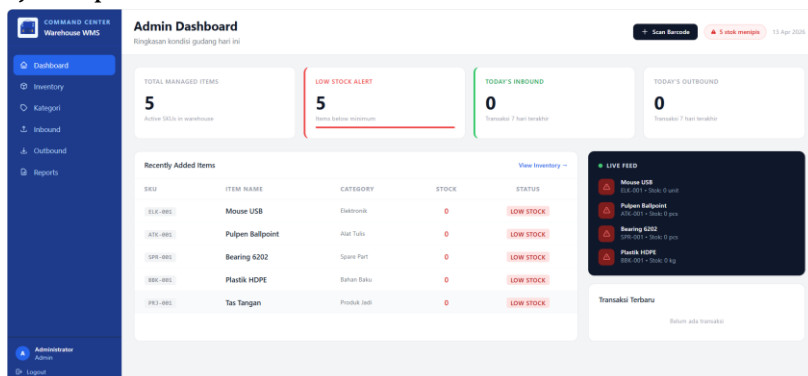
COMMAND CENTER
Warehouse WMS

Dashboard
Inventory
Kategori
Inbound
Outbound
Reports

Administrator
Admin
Logout

Admin Dashboard
Ringkasan kondisi gudang hari ini

+ Scan Barcode
5 stok menipis
13 Apr 2026

TOTAL MANAGED ITEMS
5
Active SKUs in warehouse

LOW STOCK ALERT
5
Items below minimum

TODAY'S INBOUND
0
Transaksi 7 hari terakhir

TODAY'S OUTBOUND
0
Transaksi 7 hari terakhir

Recently Added Items
View Inventory →

| SKU | ITEM NAME | CATEGORY | STOCK | STATUS |
|---|---|---|---|---|
| ELK-001 | Mouse USB | Elektronik | 0 | LOW STOCK |
| ATK-001 | Pulpen Ballpoint | Alat Tulis | 0 | LOW STOCK |
| SPR-001 | Bearing 6202 | Spare Part | 0 | LOW STOCK |
| BBK-001 | Plastik HDPE | Bahan Baku | 0 | LOW STOCK |
| PRJ-001 | Tas Tangan | Produk Jadi | 0 | LOW STOCK |

LIVE FEED
Mouse USB
ELK-001 • Stok: 0 unit
Pulpen Ballpoint
ATK-001 • Stok: 0 pcs
Bearing 6202
SPR-001 • Stok: 0 pcs
Plastik HDPE
BBK-001 • Stok: 0 kg

Transaksi Terbaru
Belum ada transaksi